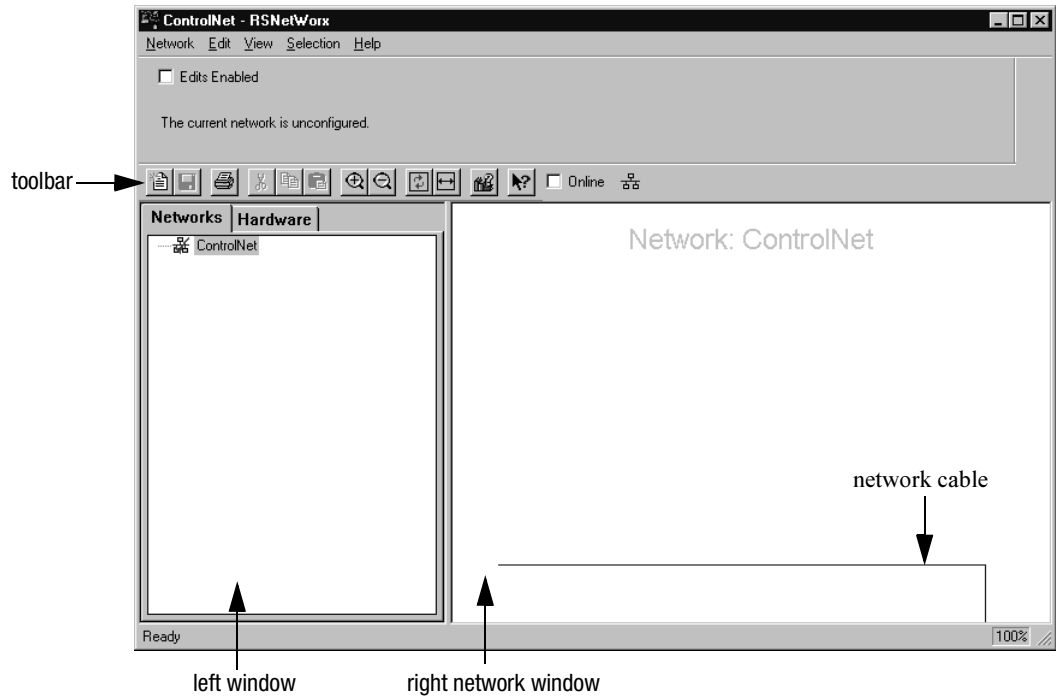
ControlNet - RSNetWorx
Network Edit View Selection Help

Edits Enabled

The current network is unconfigured.

toolbar

Online

Networks Hardware

ControlNet

Network: ControlNet

network cable

Ready

100%

left window

right network window